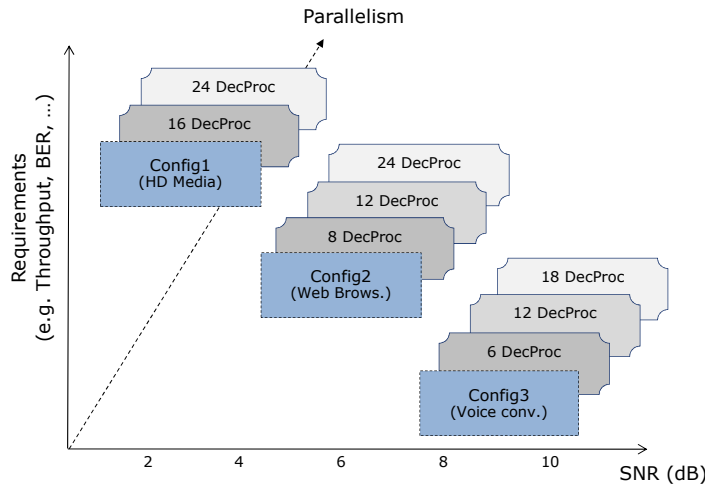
Parallelism

Requirements
(e.g. Throughput, BER, ...)

24 DecProc
16 DecProc
Config1
(HD Media)

24 DecProc
12 DecProc
8 DecProc
Config2
(Web Brows.)

18 DecProc
12 DecProc
6 DecProc
Config3
(Voice conv.)

2
4
6
8
10
SNR (dB)